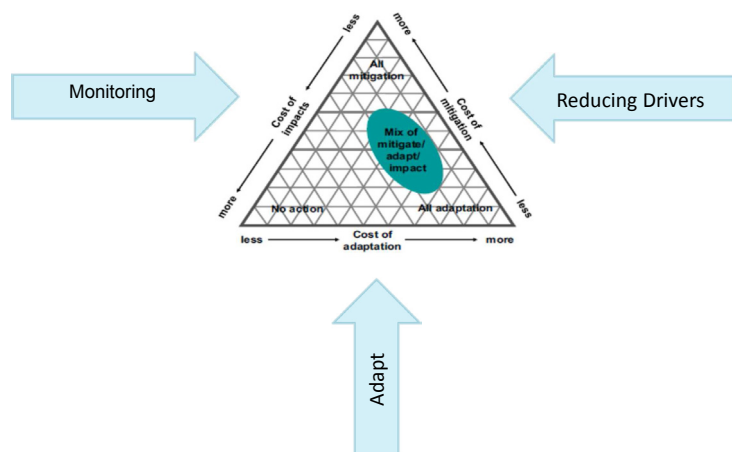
Monitoring

Reducing Drivers

less

more

All mitigation

Cost of impacts

Cost of mitigation

Mix of mitigate/ adapt/ impact

more

less

No action

All adaptation

less

Cost of adaptation

more

Adapt